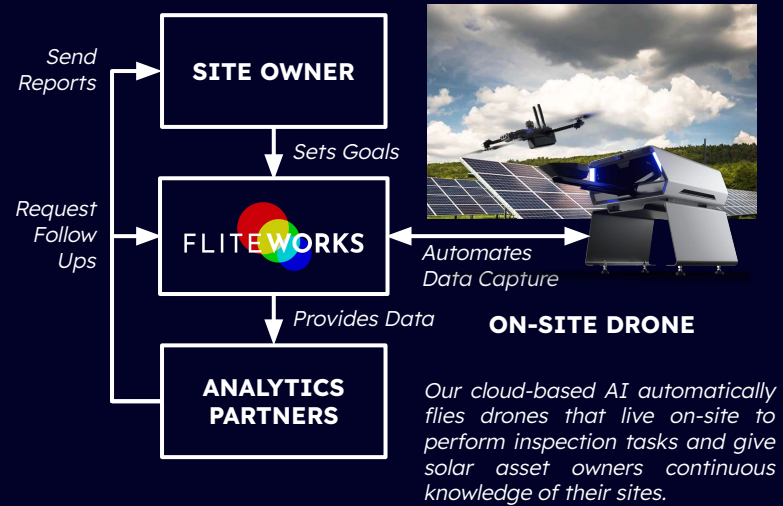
Send Reports

SITE OWNER

Sets Goals

Request Follow Ups

FLITEWORKS

Automates Data Capture

Provides Data

ON-SITE DRONE

ANALYTICS PARTNERS

Our cloud-based AI automatically flies drones that live on-site to perform inspection tasks and give solar asset owners continuous knowledge of their sites.